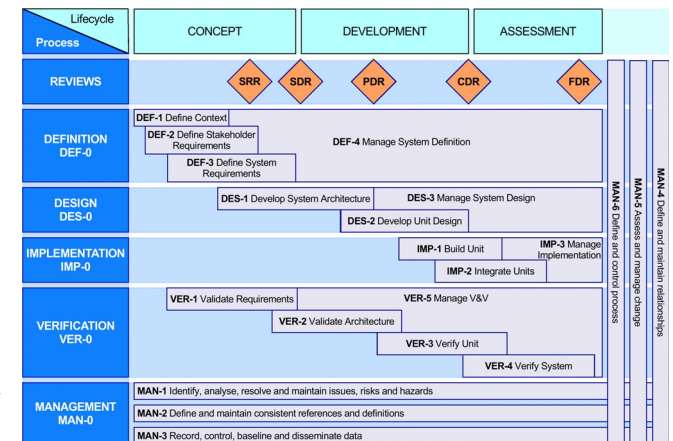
Lifecycle
Process

CONCEPT

DEVELOPMENT

ASSESSMENT

REVIEWS

SRR

SDR

PDR

CDR

FDR

DEFINITION
DEF-0

DEF-1 Define Context

DEF-2 Define Stakeholder Requirements

DEF-3 Define System Requirements

DEF-4 Manage System Definition

DESIGN
DES-0

DES-1 Develop System Architecture

DES-3 Manage System Design

DES-2 Develop Unit Design

IMPLEMENTATION
IMP-0

IMP-1 Build Unit

IMP-3 Manage Implementation

IMP-2 Integrate Units

VERIFICATION
VER-0

VER-1 Validate Requirements

VER-5 Manage V&V

VER-2 Validate Architecture

VER-3 Verify Unit

VER-4 Verify System

MANAGEMENT
MAN-0

MAN-1 Identify, analyse, resolve and maintain issues, risks and hazards

MAN-2 Define and maintain consistent references and definitions

MAN-3 Record, control, baseline and disseminate data

MAN-6 Define and control process

MAN-5 Assess and manage change

MAN-4 Define and maintain relationships